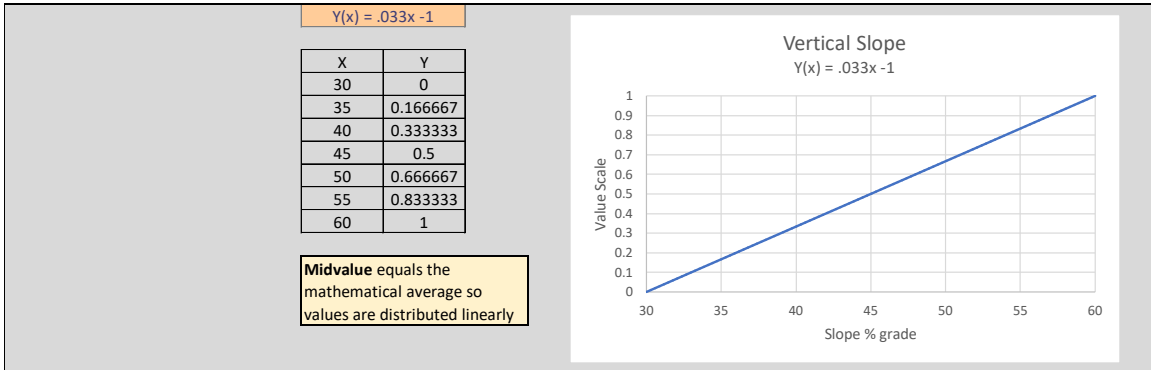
Y(x) = .033x -1

| X | Y |
|---|---|
| 30 | 0 |
| 35 | 0.166667 |
| 40 | 0.333333 |
| 45 | 0.5 |
| 50 | 0.666667 |
| 55 | 0.833333 |
| 60 | 1 |

**Midvalue** equals the mathematical average so values are distributed linearly

Vertical Slope
Y(x) = .033x -1

Value Scale
1
0.9
0.8
0.7
0.6
0.5
0.4
0.3
0.2
0.1
0

30 35 40 45 50 55 60
Slope % grade